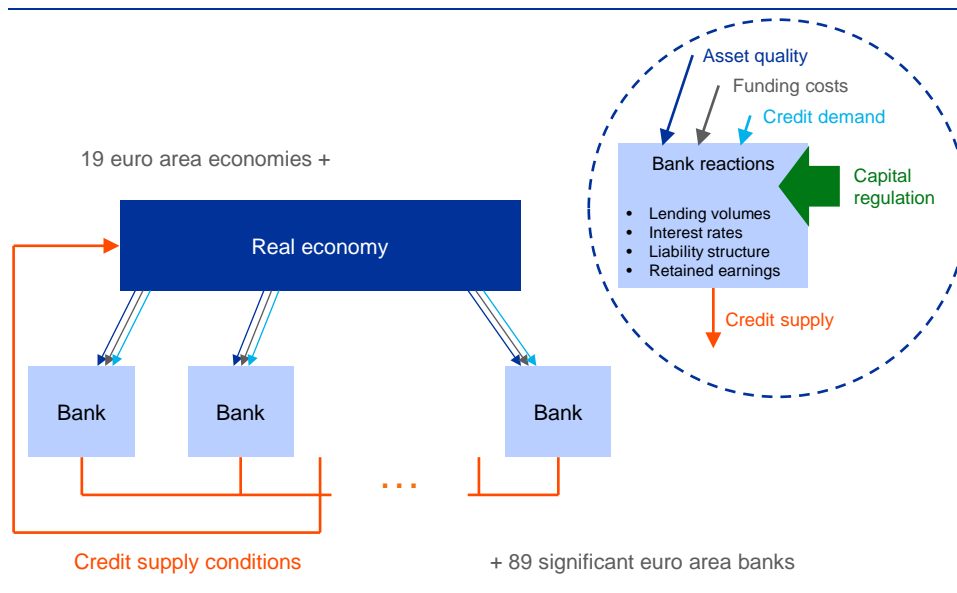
19 euro area economies +

Real economy

Bank

Bank

Bank

...

Credit supply conditions

+ 89 significant euro area banks

Asset quality

Funding costs

Credit demand

Bank reactions

- Lending volumes
- Interest rates
- Liability structure
- Retained earnings

Capital regulation

Credit supply